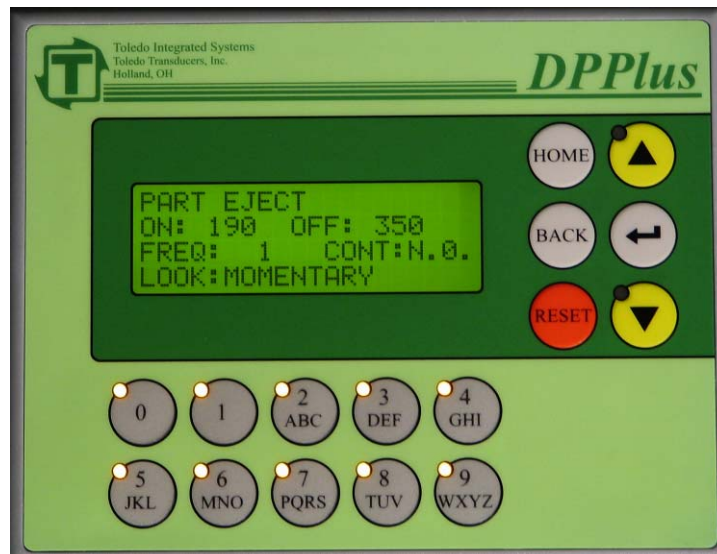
T

Toledo Integrated Systems
Toledo Transducers, Inc.
Holland, OH

DPPlus

PART EJECT
ON: 190 OFF: 350
FREQ: 1 CONT:N.O.
LOOK:MOMENTARY

HOME
BACK
RESET

0
1
2 ABC
3 DEF
4 GHI
5 JKL
6 MNO
7 PQRS
8 TUV
9 WXYZ